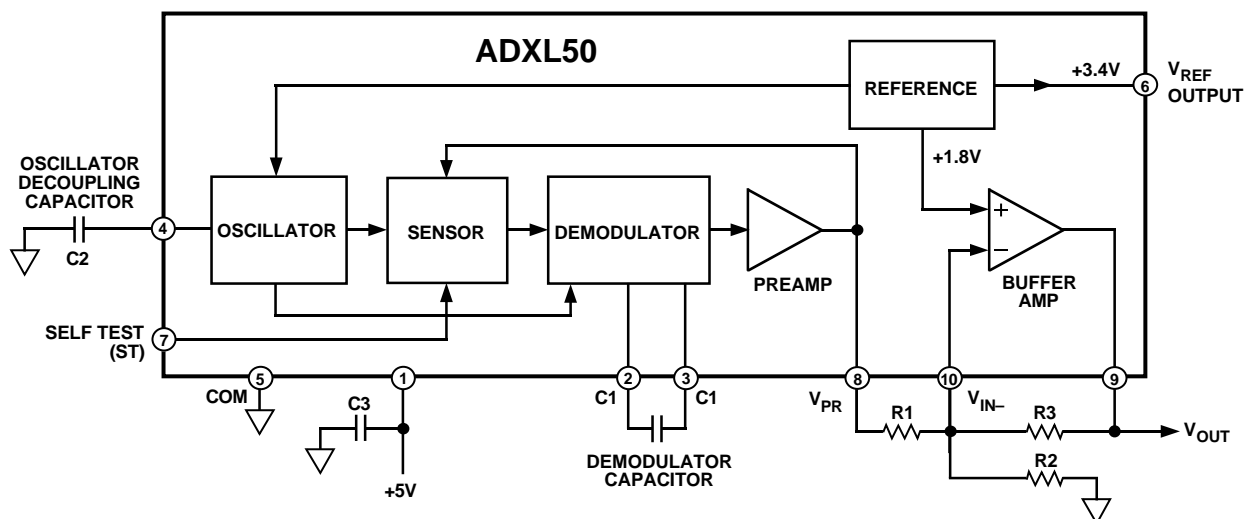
ADXL50

REFERENCE

+3.4V

6

$V_{REF}$ OUTPUT

OSCILLATOR DECOUPLING CAPACITOR

4

C2

OSCILLATOR

SENSOR

DEMODULATOR

PREAMP

+1.8V

+

−

BUFFER AMP

SELF TEST (ST)

7

COM

5

1

C3

+5V

2

3

C1

C1

DEMODULATOR CAPACITOR

8

$V_{PR}$

10

$V_{IN-}$

9

R1

R3

R2

$V_{OUT}$